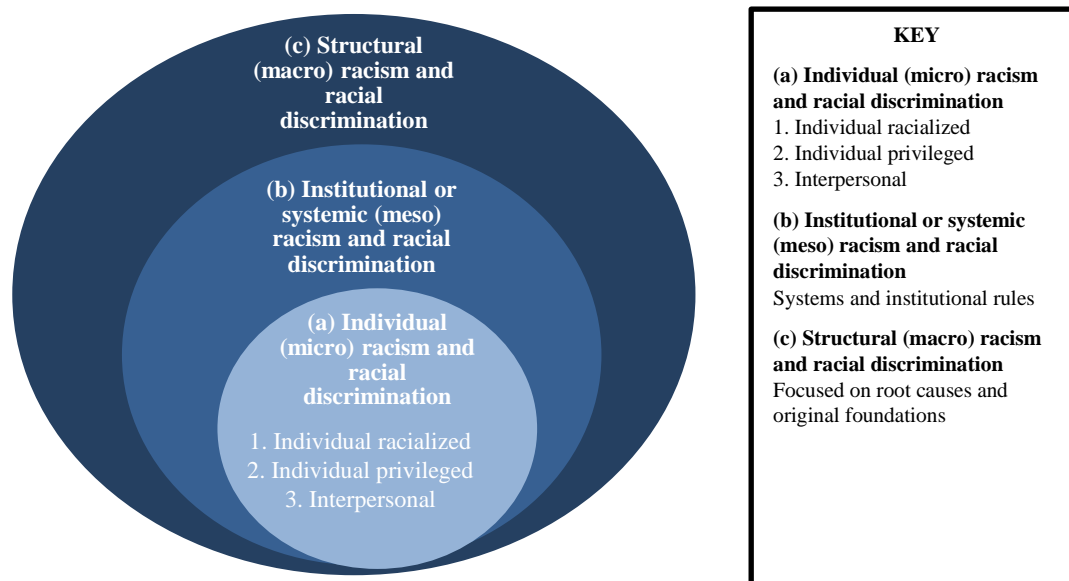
(c) Structural (macro) racism and racial discrimination

(b) Institutional or systemic (meso) racism and racial discrimination

(a) Individual (micro) racism and racial discrimination

1. Individual racialized
2. Individual privileged
3. Interpersonal

KEY

(a) Individual (micro) racism and racial discrimination
1. Individual racialized
2. Individual privileged
3. Interpersonal

(b) Institutional or systemic (meso) racism and racial discrimination
Systems and institutional rules

(c) Structural (macro) racism and racial discrimination
Focused on root causes and original foundations